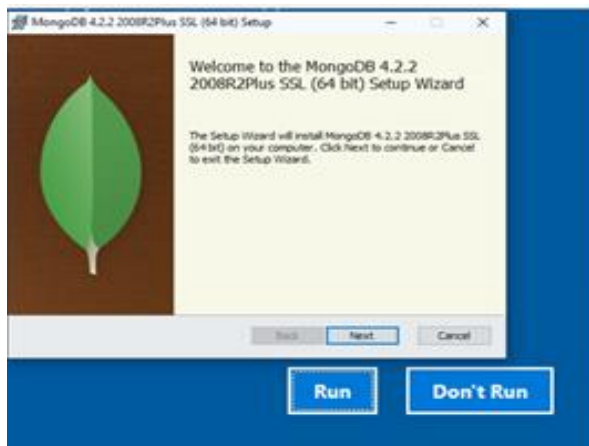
MongoDB 4.2.2 2008R2Plus SSL (64 bit) Setup

Welcome to the MongoDB 4.2.2 2008R2Plus SSL (64 bit) Setup Wizard

The Setup Wizard will install MongoDB 4.2.2 2008R2Plus SSL (64 bit) on your computer. Click Next to continue or Cancel to exit the Setup Wizard.

Back
Next
Cancel

Run
Don't Run